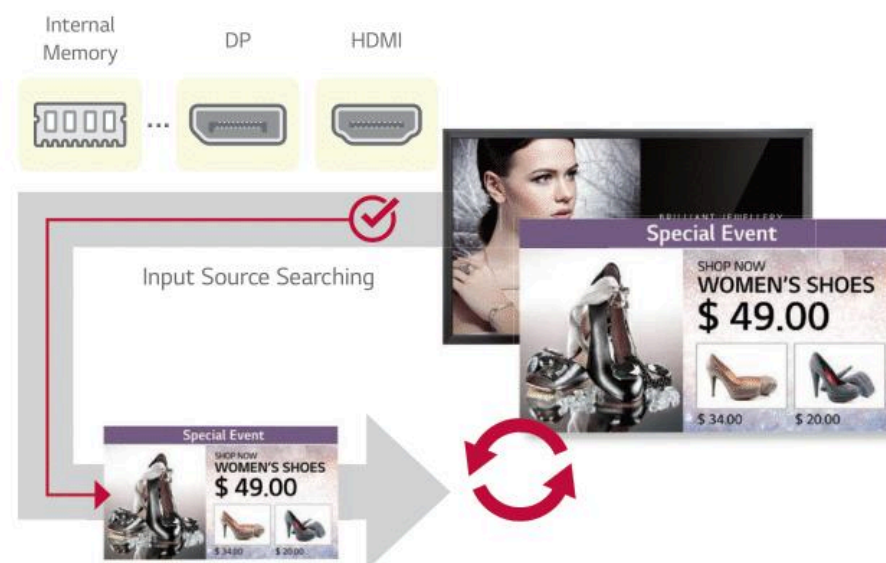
Internal Memory

DP

HDMI

Input Source Searching

BRILLIANT JEWELLERY

Special Event

SHOP NOW

WOMEN'S SHOES

$ 49.00

$ 34.00

$ 20.00

Special Event

SHOP NOW

WOMEN'S SHOES

$ 49.00

$ 34.00

$ 20.00